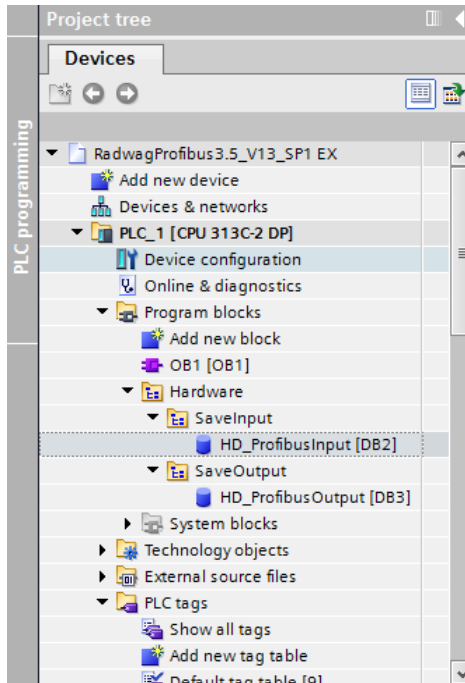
Project tree

PLC programming

Devices

RadwagProfibus3.5_V13_SP1 EX
Add new device
Devices & networks
PLC_1 [CPU 313C-2 DP]
Device configuration
Online & diagnostics
Program blocks
Add new block
OB1 [OB1]
Hardware
SaveInput
HD_ProfibusInput [DB2]
SaveOutput
HD_ProfibusOutput [DB3]
System blocks
Technology objects
External source files
PLC tags
Show all tags
Add new tag table
Default tag table [9]